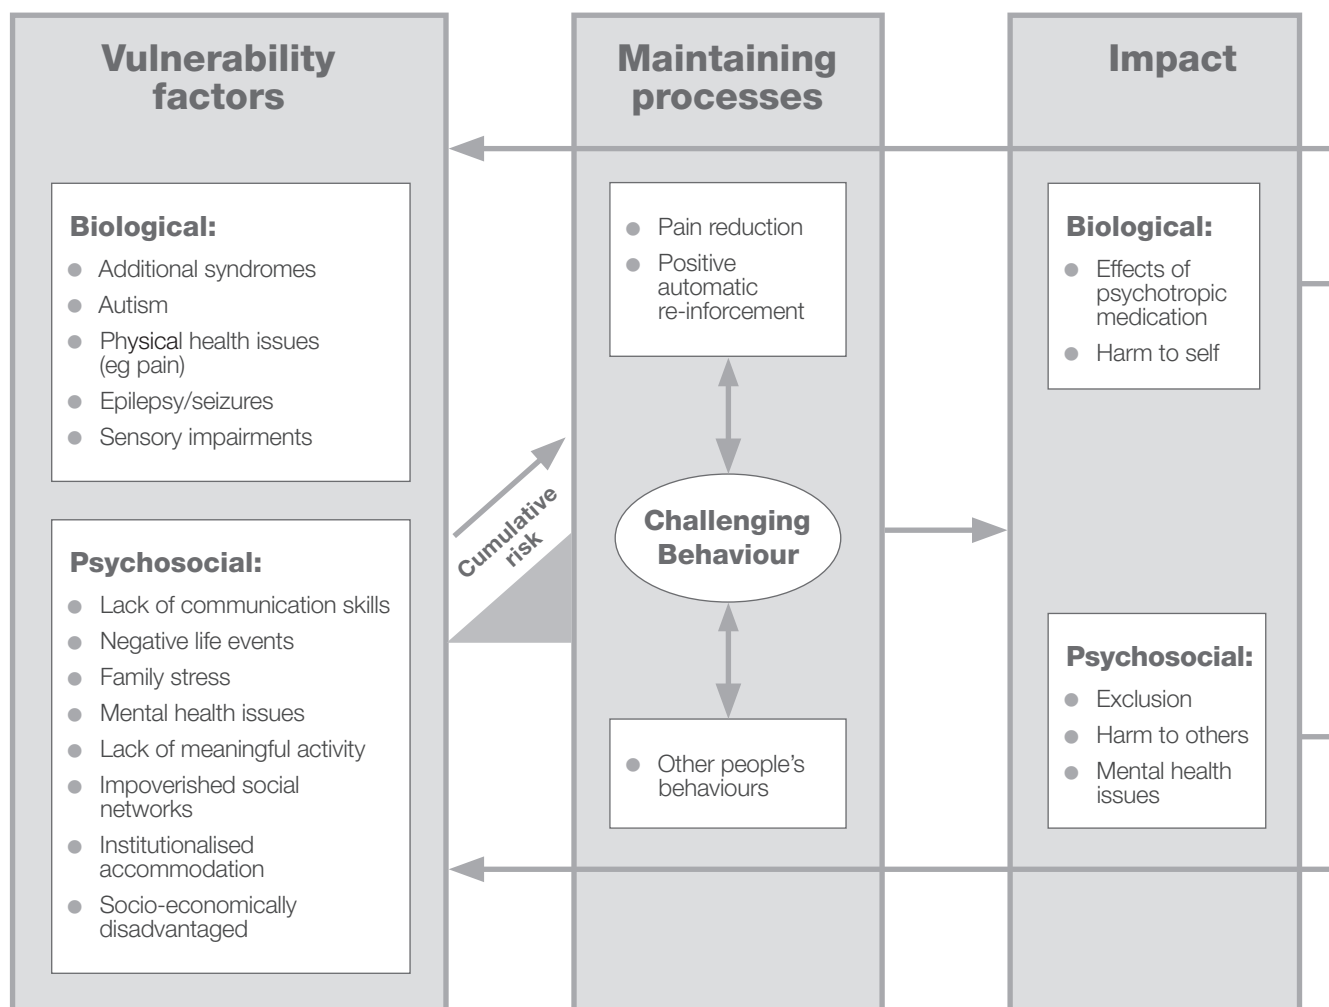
Vulnerability factors

Biological:
- Additional syndromes
- Autism
- Physical health issues (eg pain)
- Epilepsy/seizures
- Sensory impairments

Psychosocial:
- Lack of communication skills
- Negative life events
- Family stress
- Mental health issues
- Lack of meaningful activity
- Impoverished social networks
- Institutionalised accommodation
- Socio-economically disadvantaged

Cumulative risk

Maintaining processes

- Pain reduction
- Positive automatic re-inforcement

Challenging Behaviour

- Other people's behaviours

Impact

Biological:
- Effects of psychotropic medication
- Harm to self

Psychosocial:
- Exclusion
- Harm to others
- Mental health issues